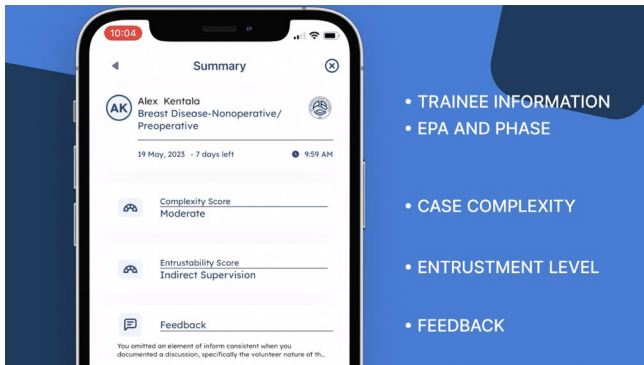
10:04

Summary

AK Alex Kentala
Breast Disease-Nonoperative/ Preoperative

19 May, 2023 - 7 days left 9:59 AM

Complexity Score
Moderate

Entrustability Score
Indirect Supervision

Feedback

You omitted an element of inform consistent when you documented a discussion, specifically the volunteer nature of th...

• TRAINEE INFORMATION
• EPA AND PHASE

• CASE COMPLEXITY

• ENTRUSTMENT LEVEL

• FEEDBACK